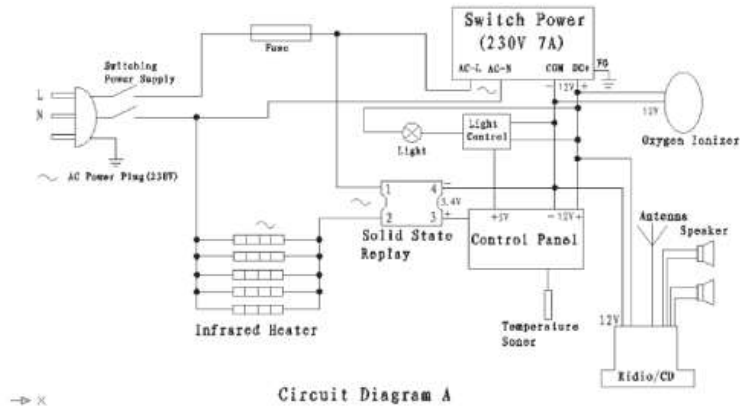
Switch Power
(230V 7A)

AC-L AC-N COM DC+ FG

Fuse

Switching Power Supply

L
N

~ AC Power Plug(230V)

12V

12V

Oxygen Ionizer

Light Control

Light

1 4
2 3

3.4V

+5V

- 12V +

Solid State Replay

Control Panel

Antenna

Speaker

Infrared Heater

Temperature Sonor

12V

Ridio/CD

Circuit Diagram A